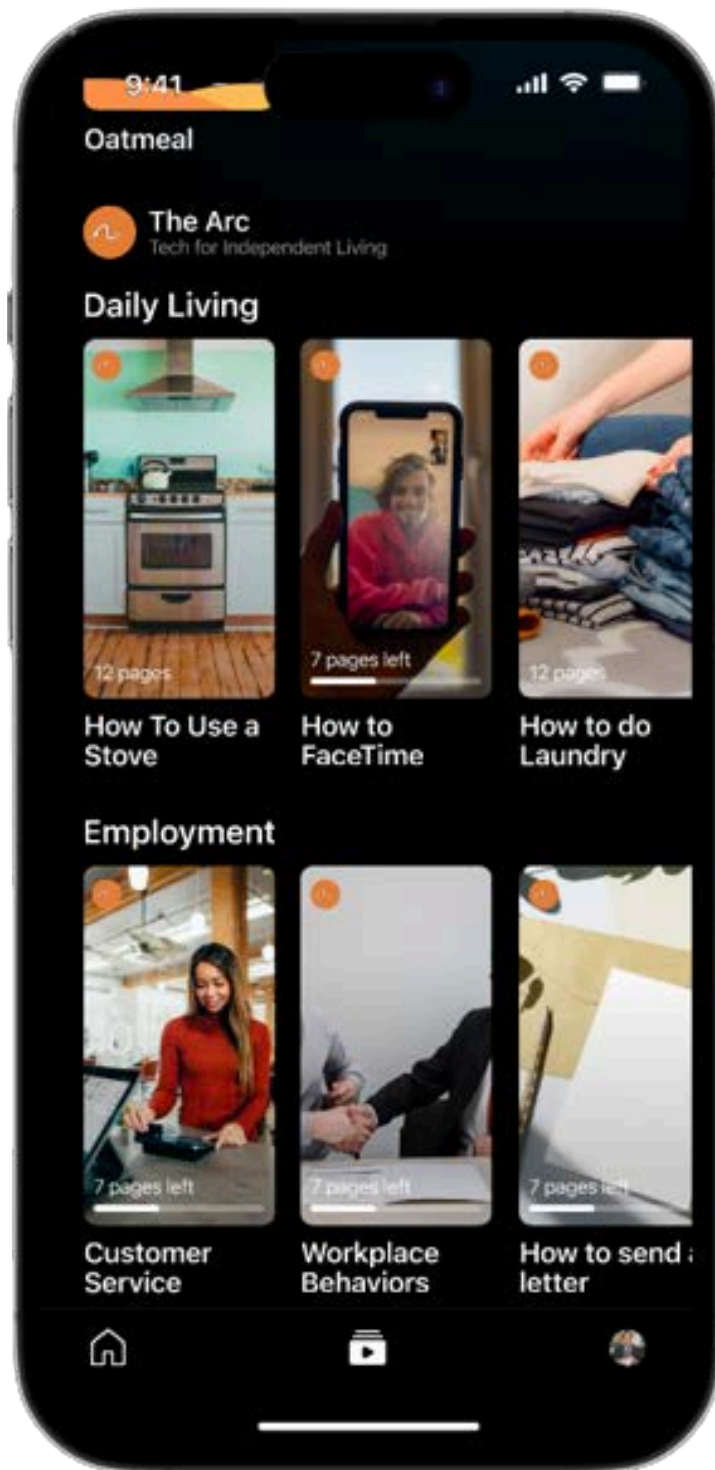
9:41

Oatmeal

The Arc
Tech for Independent Living

Daily Living

12 pages
How To Use a Stove

7 pages left
How to FaceTime

12 pages
How to do Laundry

Employment

7 pages left
Customer Service

7 pages left
Workplace Behaviors

7 pages left
How to send a letter